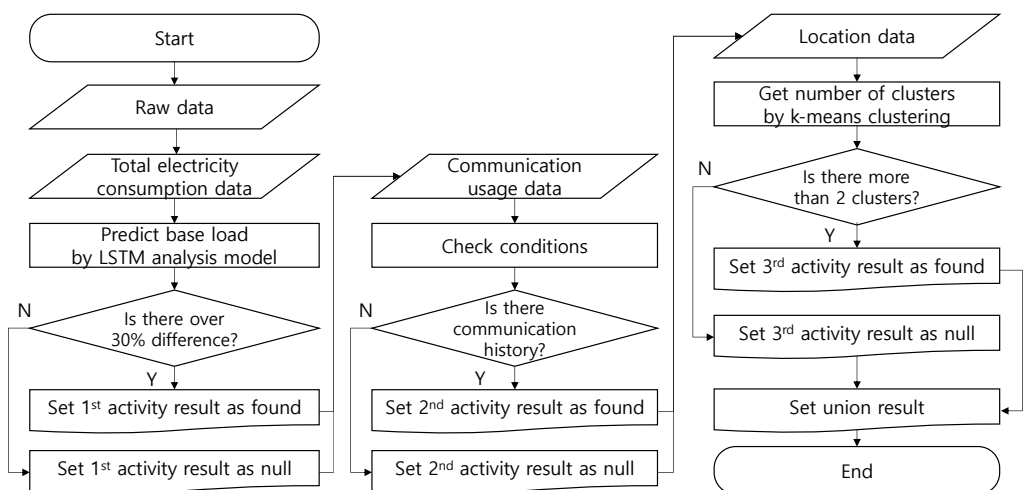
Start

Raw data

Total electricity consumption data

Predict base load by LSTM analysis model

N

Is there over 30% difference?

Y

Set 1$^{st}$ activity result as found

Set 1$^{st}$ activity result as null

Communication usage data

Check conditions

N

Is there communication history?

Y

Set 2$^{nd}$ activity result as found

Set 2$^{nd}$ activity result as null

Location data

Get number of clusters by k-means clustering

N

Is there more than 2 clusters?

Y

Set 3$^{rd}$ activity result as found

Set 3$^{rd}$ activity result as null

Set union result

End